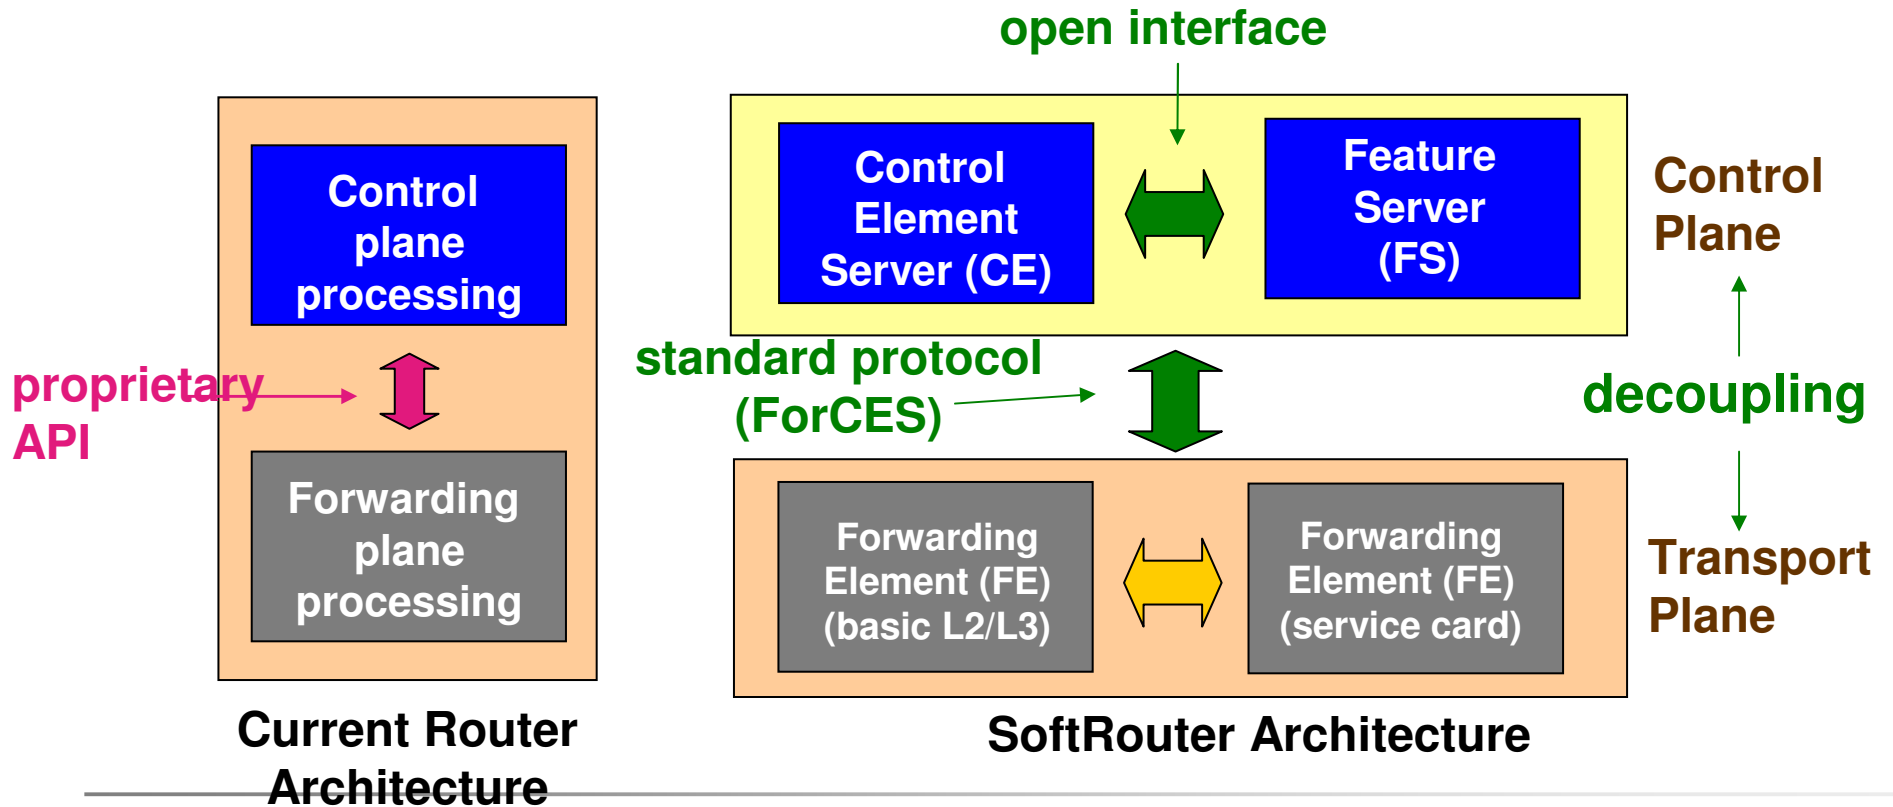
open interface

Control plane processing

proprietary API

Forwarding plane processing

Current Router Architecture

Control Element Server (CE)

Feature Server (FS)

Control Plane

standard protocol (ForCES)

decoupling

Forwarding Element (FE) (basic L2/L3)

Forwarding Element (FE) (service card)

Transport Plane

SoftRouter Architecture